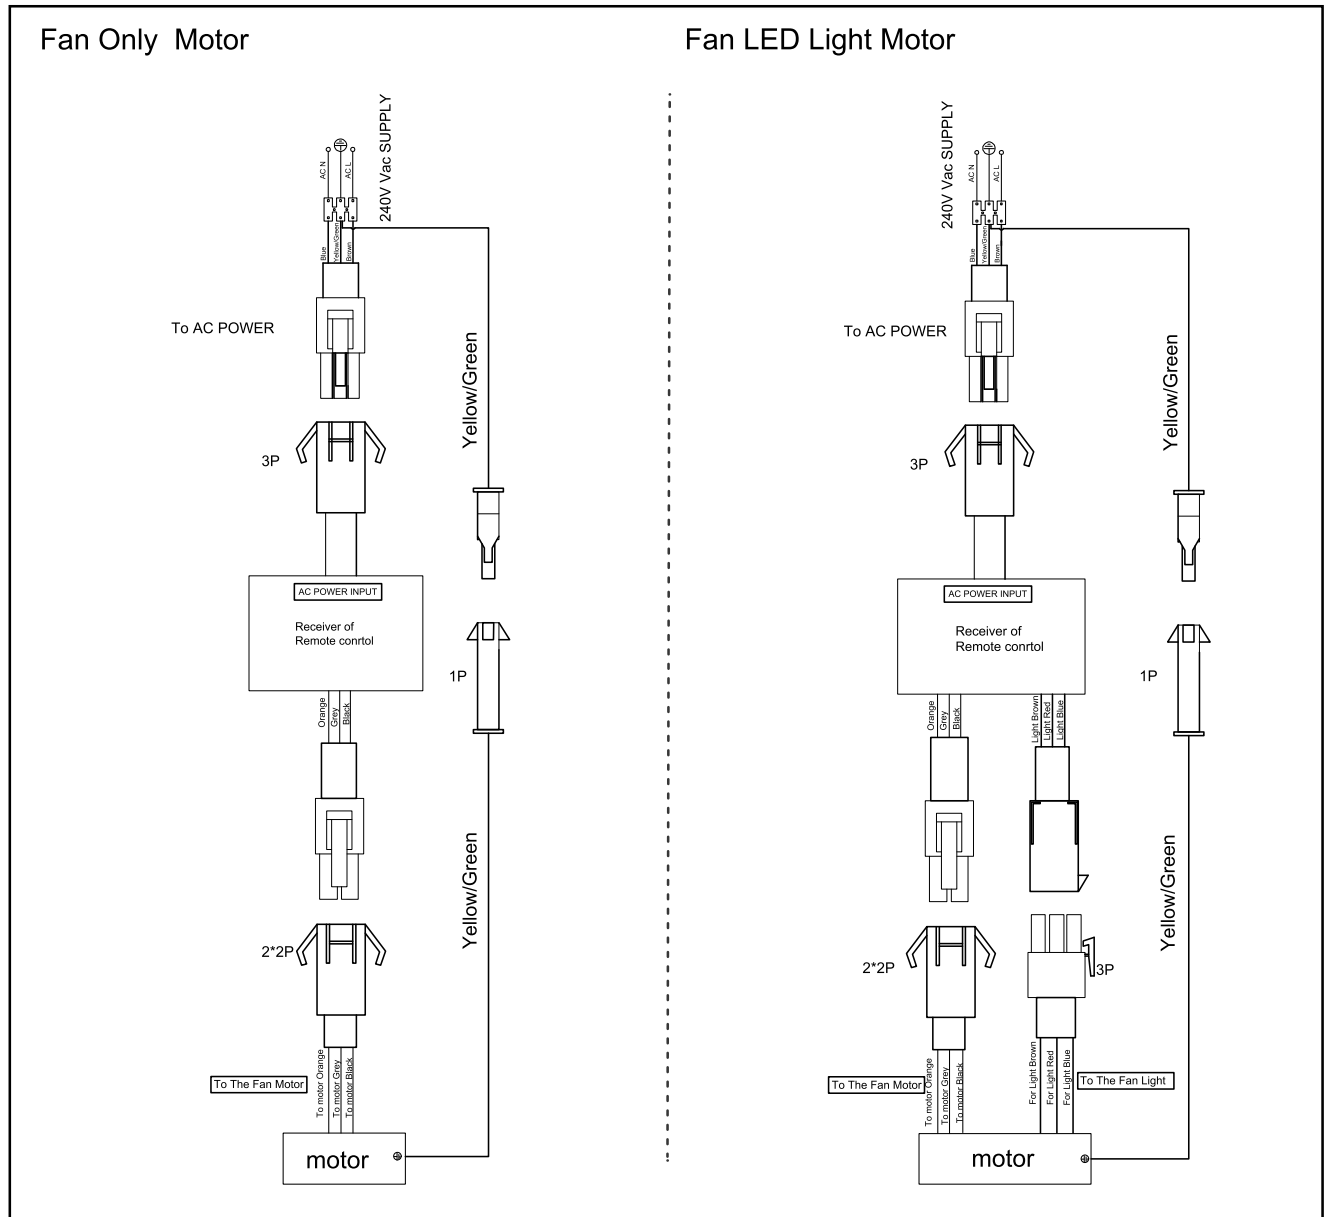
Fan Only Motor

240V Vac SUPPLY
AC N
AC L
Blue
Yellow/Green
Brown

To AC POWER

Yellow/Green

3P

AC POWER INPUT
Receiver of
Remote conrtol

1P

Orange
Grey
Black

Yellow/Green

2*2P

To The Fan Motor
To motor Orange
To motor Grey
To motor Black

motor

Fan LED Light Motor

240V Vac SUPPLY
AC N
AC L
Blue
Yellow/Green
Brown

To AC POWER

Yellow/Green

3P

AC POWER INPUT
Receiver of
Remote conrtol

1P

Orange
Grey
Black
Light Brown
Light Red
Light Blue

Yellow/Green

2*2P

3P

To The Fan Motor
To motor Orange
To motor Grey
To motor Black
For Light Brown
For Light Red
For Light Blue
To The Fan Light

motor